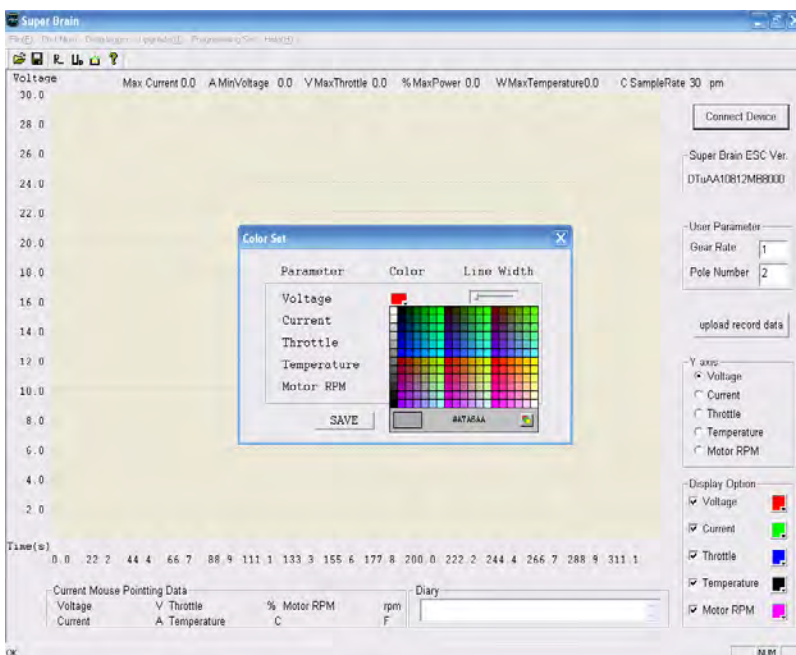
Super Brain

File(F) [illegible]

Voltage
30.0
28.0
26.0
24.0
22.0
20.0
18.0
16.0
14.0
12.0
10.0
8.0
6.0
4.0
2.0

Max Current 0.0 A MinVoltage 0.0 V MaxThrottle 0.0 % MaxPower 0.0 W MaxTemperature0.0 C SampleRate 30 pm

Connect Device

Super Brain ESC Ver.
DTuAA10812MB8000

User Parameter
Gear Rate 1
Pole Number 2

upload record data

Y axis
Voltage
Current
Throttle
Temperature
Motor RPM

Display Option
Voltage
Current
Throttle
Temperature
Motor RPM

Color Set

Parameter Color Line Width
Voltage
Current
Throttle
Temperature
Motor RPM

SAVE

#A7A6AA

Time(s)
0.0 22.2 44.4 66.7 88.9 111.1 133.3 155.6 177.8 200.0 222.2 244.4 266.7 288.9 311.1

Current Mouse Pointing Data
Voltage V Throttle % Motor RPM rpm
Current A Temperature C F

Diary

OK

NUM